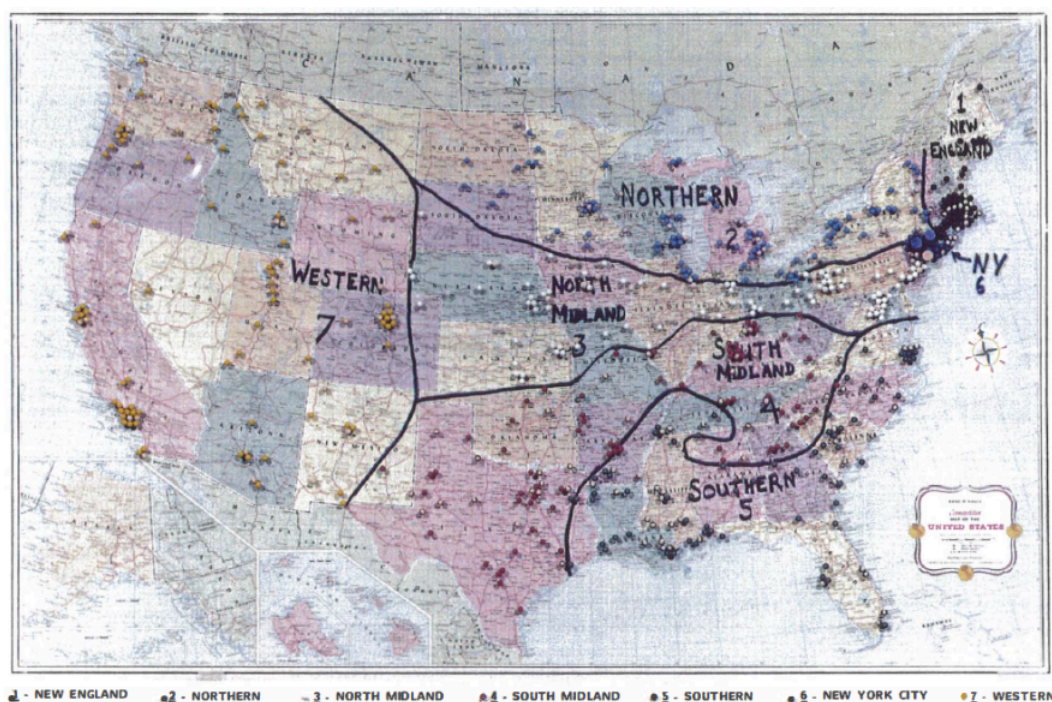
C A N A D A

1 NEW ENGLAND

NORTHERN 2

NY 6

WESTERN 7

NORTH MIDLAND 3

SOUTH MIDLAND 4

SOUTHERN 5

UNITED STATES

1 - NEW ENGLAND 2 - NORTHERN 3 - NORTH MIDLAND 4 - SOUTH MIDLAND 5 - SOUTHERN 6 - NEW YORK CITY 7 - WESTERN